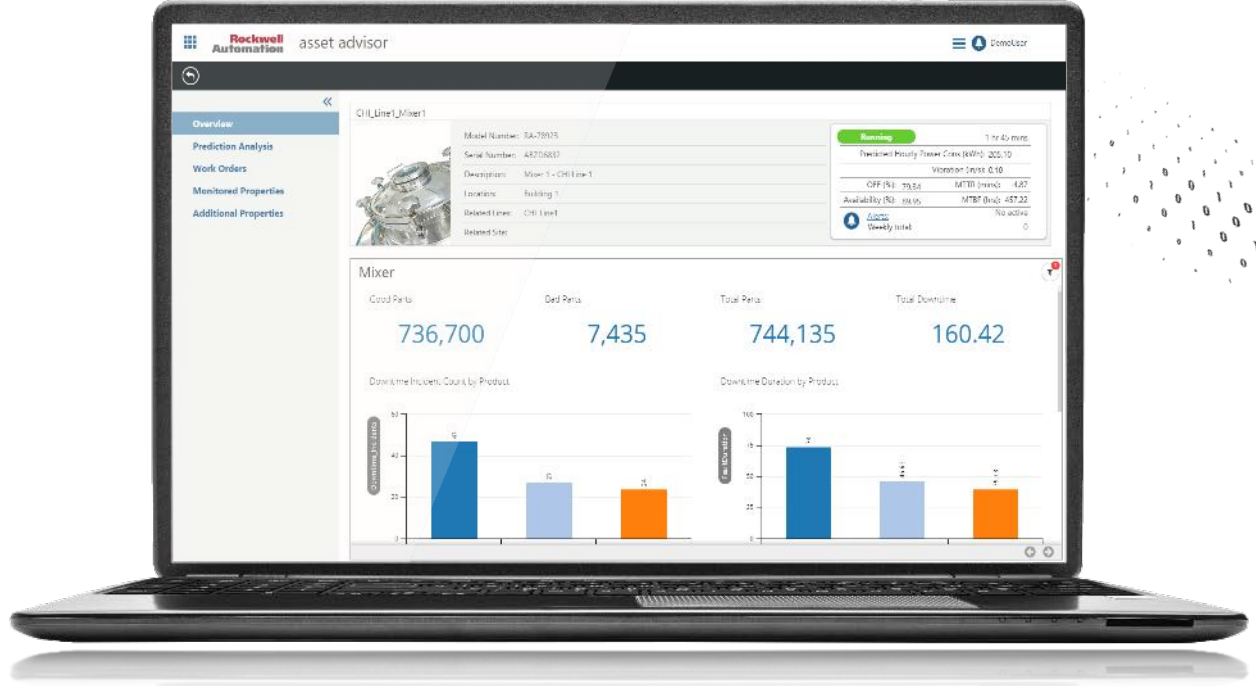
Rockwell Automation asset advisor

DemoUser

Overview
Prediction Analysis
Work Orders
Monitored Properties
Additional Properties

CHI_Line1_Mixer1

Model Number: RA-78903
Serial Number: A3ZD6837
Description: Mixer 1 - CHI Line 1
Location: Building 1
Related Lines: CHI Line1
Related Sites:

Running
1 hr 45 mins
Predicted Hourly Power Cons (kWh): 205.10
Vibration (in/s): 0.10
OEE (%): 79.54
MTTR (mins): 4.87
Availability (%): 89.95
MTBF (hrs): 457.22
Alarms
No active
Weekly total
0

Mixer

Good Parts
736,700
Bad Parts
7,435
Total Parts
744,135
Total Downtime
160.42

Downtime Incident Count by Product
Downtime Duration by Product

60
40
20
0

100
75
50
25
0

Downtime Incidents
Total Duration